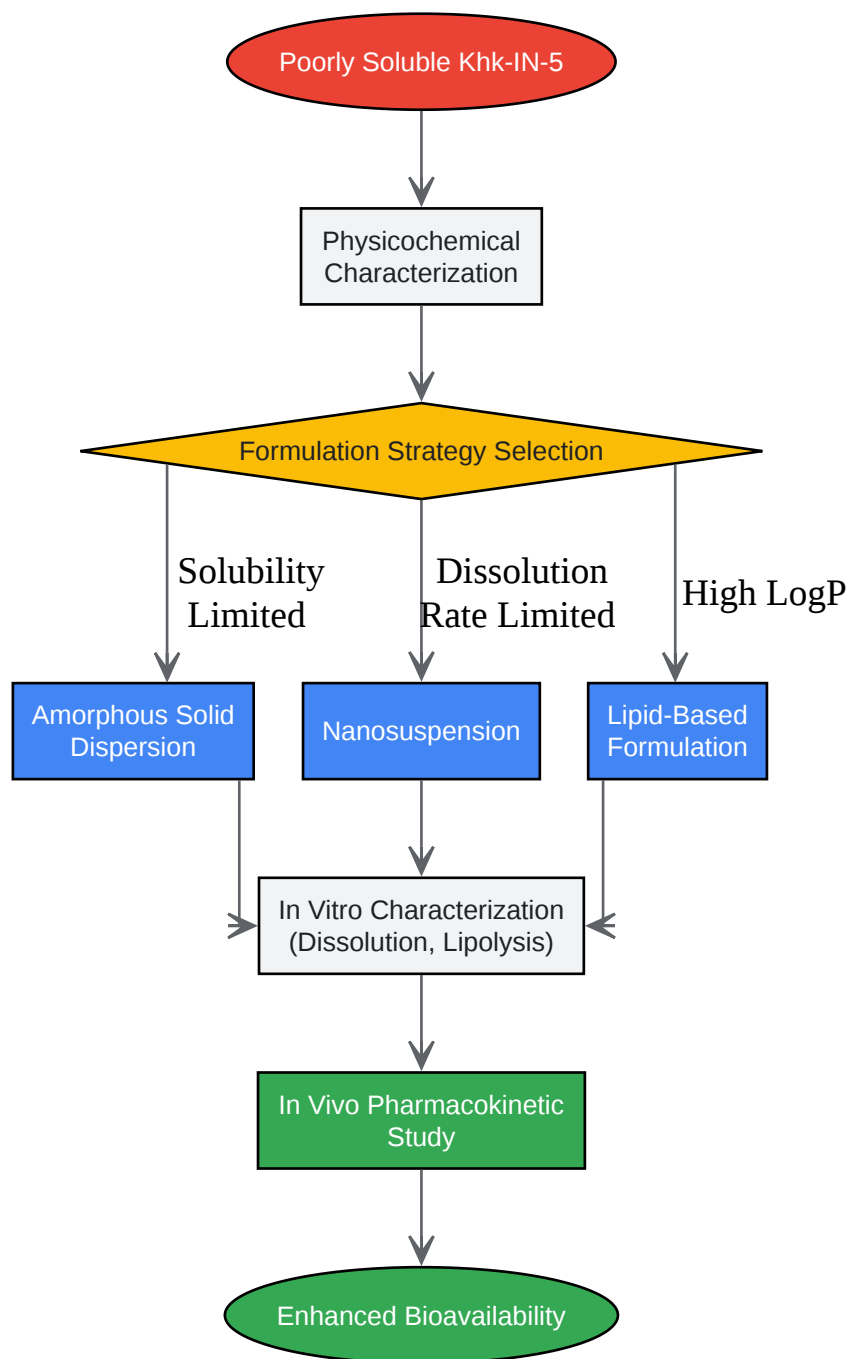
Poorly Soluble Khk-IN-5

Physicochemical Characterization

Formulation Strategy Selection

Solubility Limited

Dissolution Rate Limited

High LogP

Amorphous Solid Dispersion

Nanosuspension

Lipid-Based Formulation

In Vitro Characterization (Dissolution, Lipolysis)

In Vivo Pharmacokinetic Study

Enhanced Bioavailability